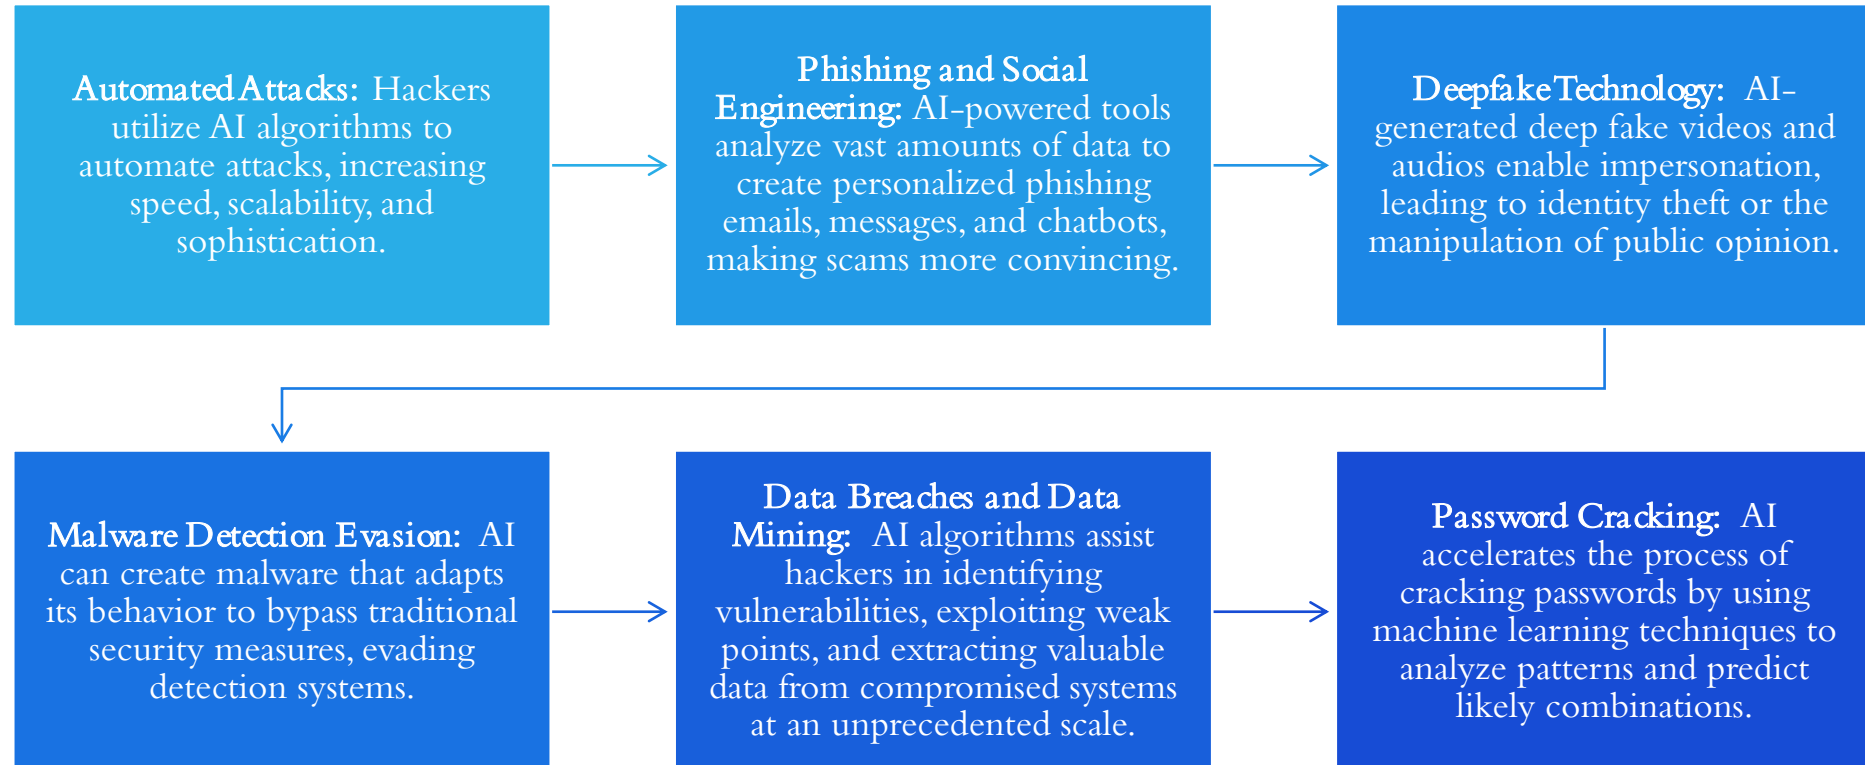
Automated Attacks: Hackers utilize AI algorithms to automate attacks, increasing speed, scalability, and sophistication.

Phishing and Social Engineering: AI-powered tools analyze vast amounts of data to create personalized phishing emails, messages, and chatbots, making scams more convincing.

Deepfake Technology: AI-generated deep fake videos and audios enable impersonation, leading to identity theft or the manipulation of public opinion.

Malware Detection Evasion: AI can create malware that adapts its behavior to bypass traditional security measures, evading detection systems.

Data Breaches and Data Mining: AI algorithms assist hackers in identifying vulnerabilities, exploiting weak points, and extracting valuable data from compromised systems at an unprecedented scale.

Password Cracking: AI accelerates the process of cracking passwords by using machine learning techniques to analyze patterns and predict likely combinations.